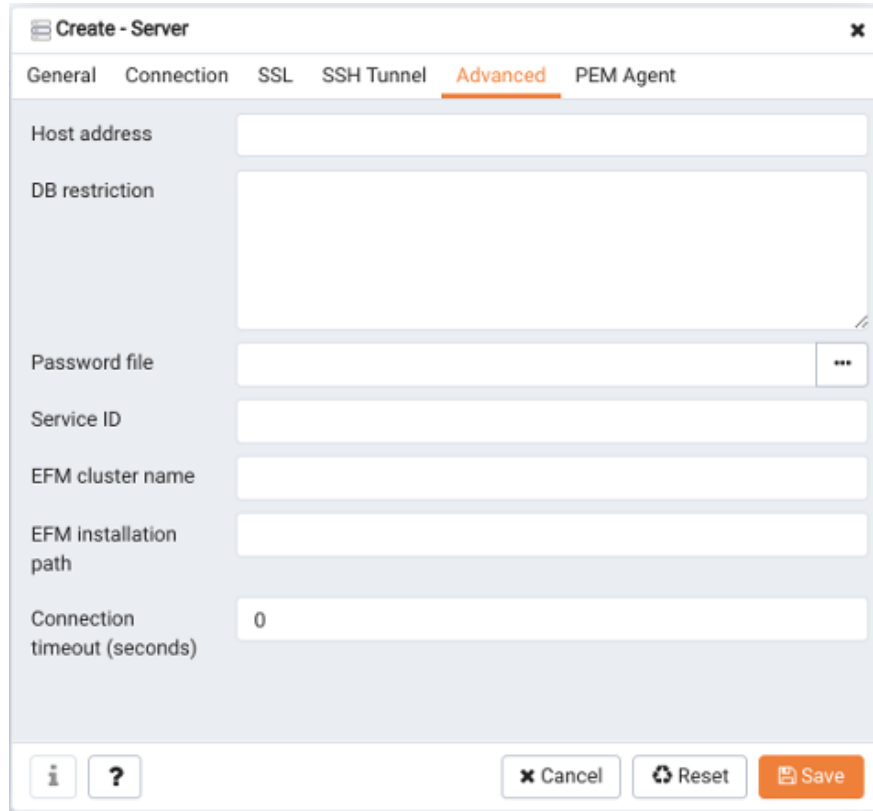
Create - Server ×

General Connection SSL SSH Tunnel Advanced PEM Agent

Host address

DB restriction

Password file ...

Service ID

EFM cluster name

EFM installation path

Connection timeout (seconds) 0

i ? × Cancel Reset Save